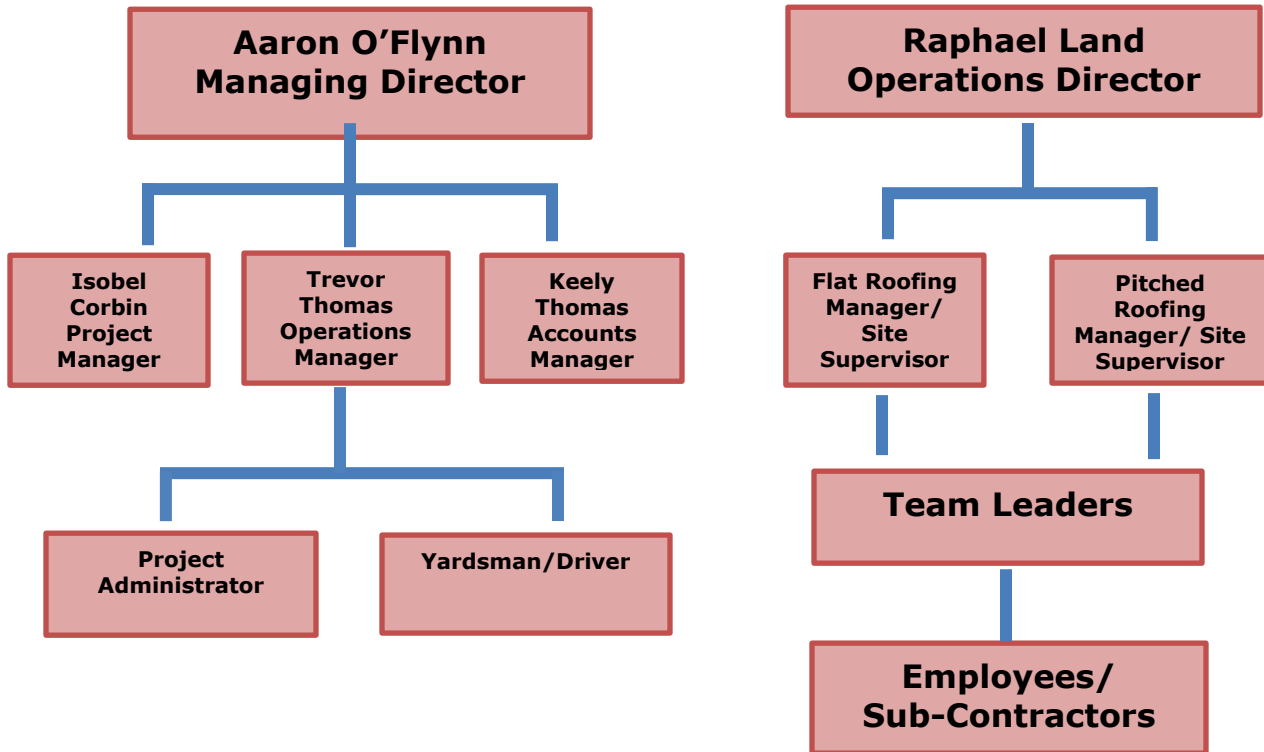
Aaron O’Flynn
Managing Director

Isobel Corbin Project Manager

Trevor Thomas Operations Manager

Keely Thomas Accounts Manager

Project Administrator

Yardsman/Driver

Raphael Land
Operations Director

Flat Roofing Manager/ Site Supervisor

Pitched Roofing Manager/ Site Supervisor

Team Leaders

Employees/ Sub-Contractors